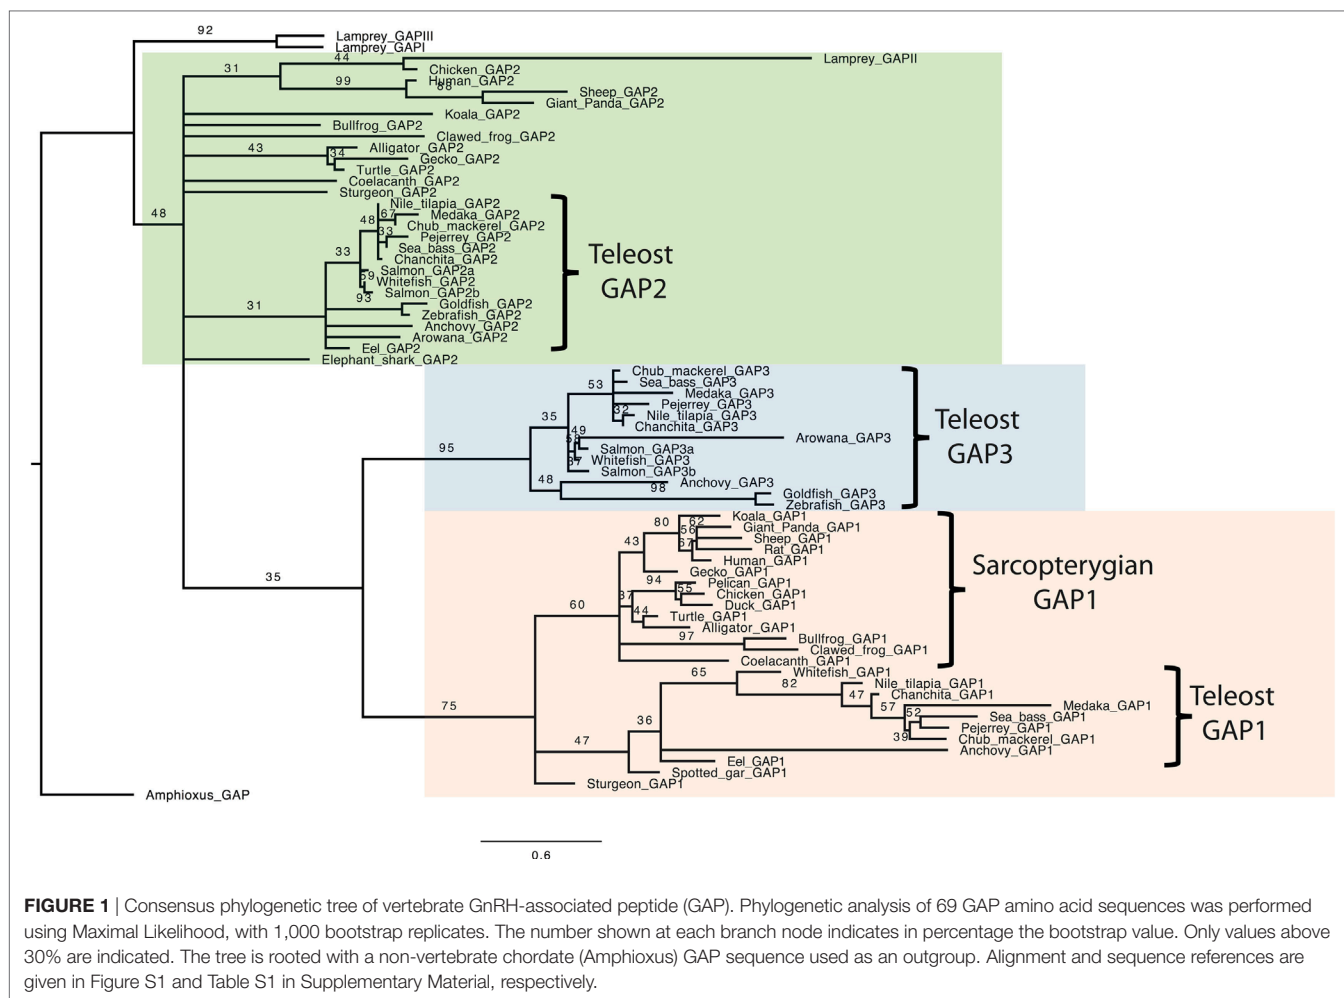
92
Lamprey_GAPIII
Lamprey_GAPI
44
Lamprey_GAPII
31
Chicken_GAP2
99
Human_GAP2
88
Sheep_GAP2
Giant_Panda_GAP2
Koala_GAP2
Bullfrog_GAP2
Clawed_frog_GAP2
43
Alligator_GAP2
34
Gecko_GAP2
Turtle_GAP2
Coelacanth_GAP2
Sturgeon_GAP2
48
Nile_tilapia_GAP2
67
48
Medaka_GAP2
Chub_mackerel_GAP2
33
Pejerrey_GAP2
33
Sea_bass_GAP2
Chanchita_GAP2
Salmon_GAP2a
59
Whitefish_GAP2
93
Salmon_GAP2b
31
Goldfish_GAP2
Zebrafish_GAP2
Anchovy_GAP2
Arowana_GAP2
Eel_GAP2
Elephant_shark_GAP2
Teleost GAP2
Chub_mackerel_GAP3
53
Sea_bass_GAP3
Medaka_GAP3
Pejerrey_GAP3
32
Nile_tilapia_GAP3
35
Chanchita_GAP3
49
Arowana_GAP3
58
Salmon_GAP3a
95
57
Whitefish_GAP3
Salmon_GAP3b
48
Anchovy_GAP3
98
Goldfish_GAP3
Zebrafish_GAP3
Teleost GAP3
Koala_GAP1
80
62
Giant_Panda_GAP1
56
Sheep_GAP1
43
67
Rat_GAP1
Human_GAP1
Gecko_GAP1
94
Pelican_GAP1
55
Chicken_GAP1
87
Duck_GAP1
44
Turtle_GAP1
35
Alligator_GAP1
60
97
Bullfrog_GAP1
Clawed_frog_GAP1
Coelacanth_GAP1
Sarcopterygian GAP1
65
Whitefish_GAP1
82
Nile_tilapia_GAP1
47
Chanchita_GAP1
Medaka_GAP1
57
52
Sea_bass_GAP1
75
Pejerrey_GAP1
36
39
Chub_mackerel_GAP1
Anchovy_GAP1
47
Teleost GAP1
Eel_GAP1
Spotted_gar_GAP1
Sturgeon_GAP1
Amphioxus_GAP
0.6

**FIGURE 1** | Consensus phylogenetic tree of vertebrate GnRH-associated peptide (GAP). Phylogenetic analysis of 69 GAP amino acid sequences was performed using Maximal Likelihood, with 1,000 bootstrap replicates. The number shown at each branch node indicates in percentage the bootstrap value. Only values above 30% are indicated. The tree is rooted with a non-vertebrate chordate (Amphioxus) GAP sequence used as an outgroup. Alignment and sequence references are given in Figure S1 and Table S1 in Supplementary Material, respectively.